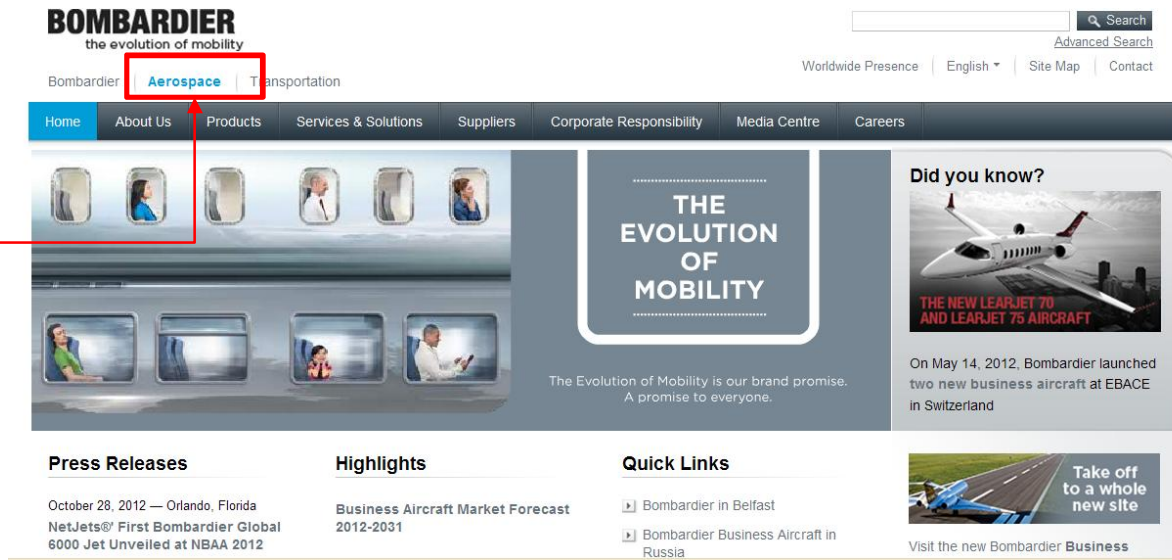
BOMBARDIER
the evolution of mobility

Search
Advanced Search

Bombardier | Aerospace | Transportation

Worldwide Presence | English | Site Map | Contact

Home | About Us | Products | Services & Solutions | Suppliers | Corporate Responsibility | Media Centre | Careers

THE EVOLUTION OF MOBILITY

The Evolution of Mobility is our brand promise. A promise to everyone.

Did you know?

THE NEW LEARJET 70 AND LEARJET 75 AIRCRAFT

On May 14, 2012, Bombardier launched two new business aircraft at EBACE in Switzerland

Press Releases

October 28, 2012 — Orlando, Florida
NetJets® First Bombardier Global 6000 Jet Unveiled at NBAA 2012

Highlights

Business Aircraft Market Forecast 2012-2031

Quick Links

Bombardier in Belfast

Bombardier Business Aircraft in Russia

Take off to a whole new site

Visit the new Bombardier Business